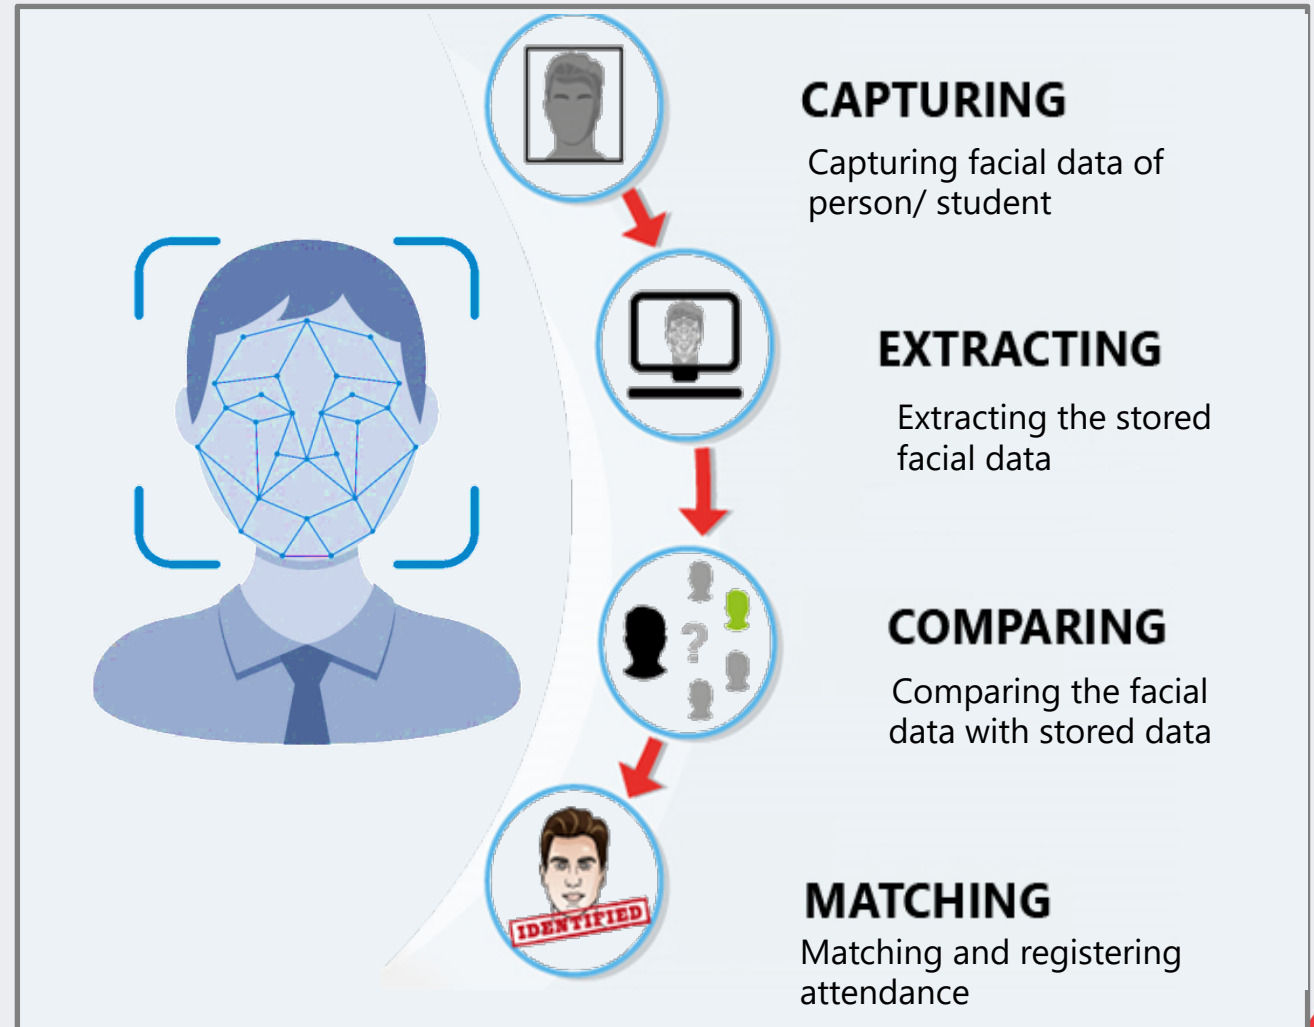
CAPTURING
Capturing facial data of person/ student

EXTRACTING
Extracting the stored facial data

COMPARING
Comparing the facial data with stored data

IDENTIFIED

MATCHING
Matching and registering attendance